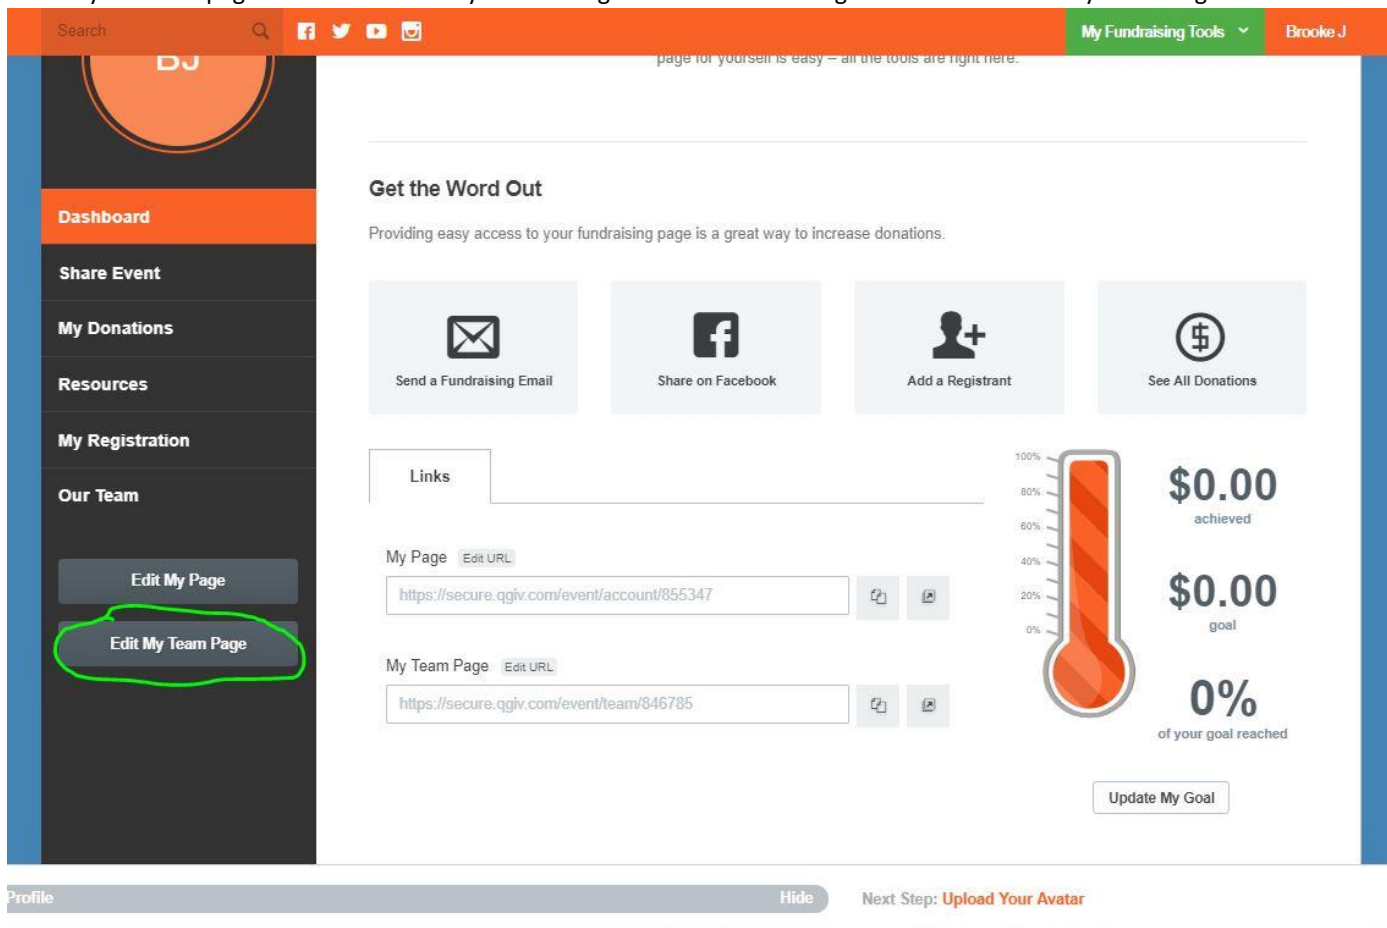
Search

My Fundraising Tools

Brooke J

BJ

page for yourself is easy – all the tools are right here.

Dashboard

Share Event

My Donations

Resources

My Registration

Our Team

Edit My Page

Edit My Team Page

Get the Word Out

Providing easy access to your fundraising page is a great way to increase donations.

Send a Fundraising Email

Share on Facebook

Add a Registrant

See All Donations

Links

My Page Edit URL

https://secure.qgiv.com/event/account/855347

My Team Page Edit URL

https://secure.qgiv.com/event/team/846785

100%
80%
60%
40%
20%
0%

$0.00
achieved

$0.00
goal

0%
of your goal reached

Update My Goal

Profile

Hide

Next Step: Upload Your Avatar